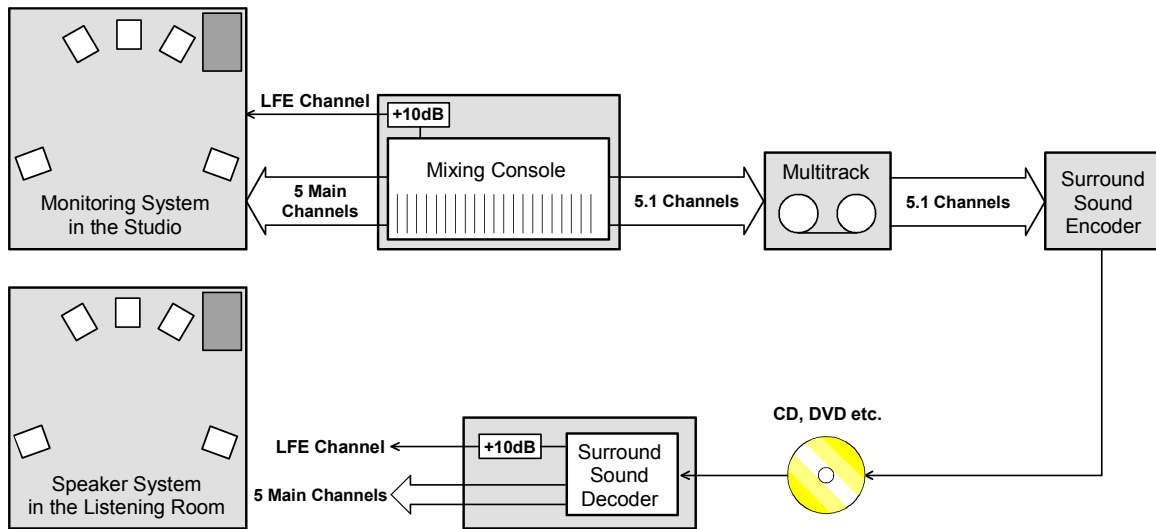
LFE Channel

+10dB

Mixing Console

5 Main Channels

Monitoring System in the Studio

5.1 Channels

Multitrack

5.1 Channels

Surround Sound Encoder

CD, DVD etc.

LFE Channel

+10dB

Surround Sound Decoder

5 Main Channels

Speaker System in the Listening Room